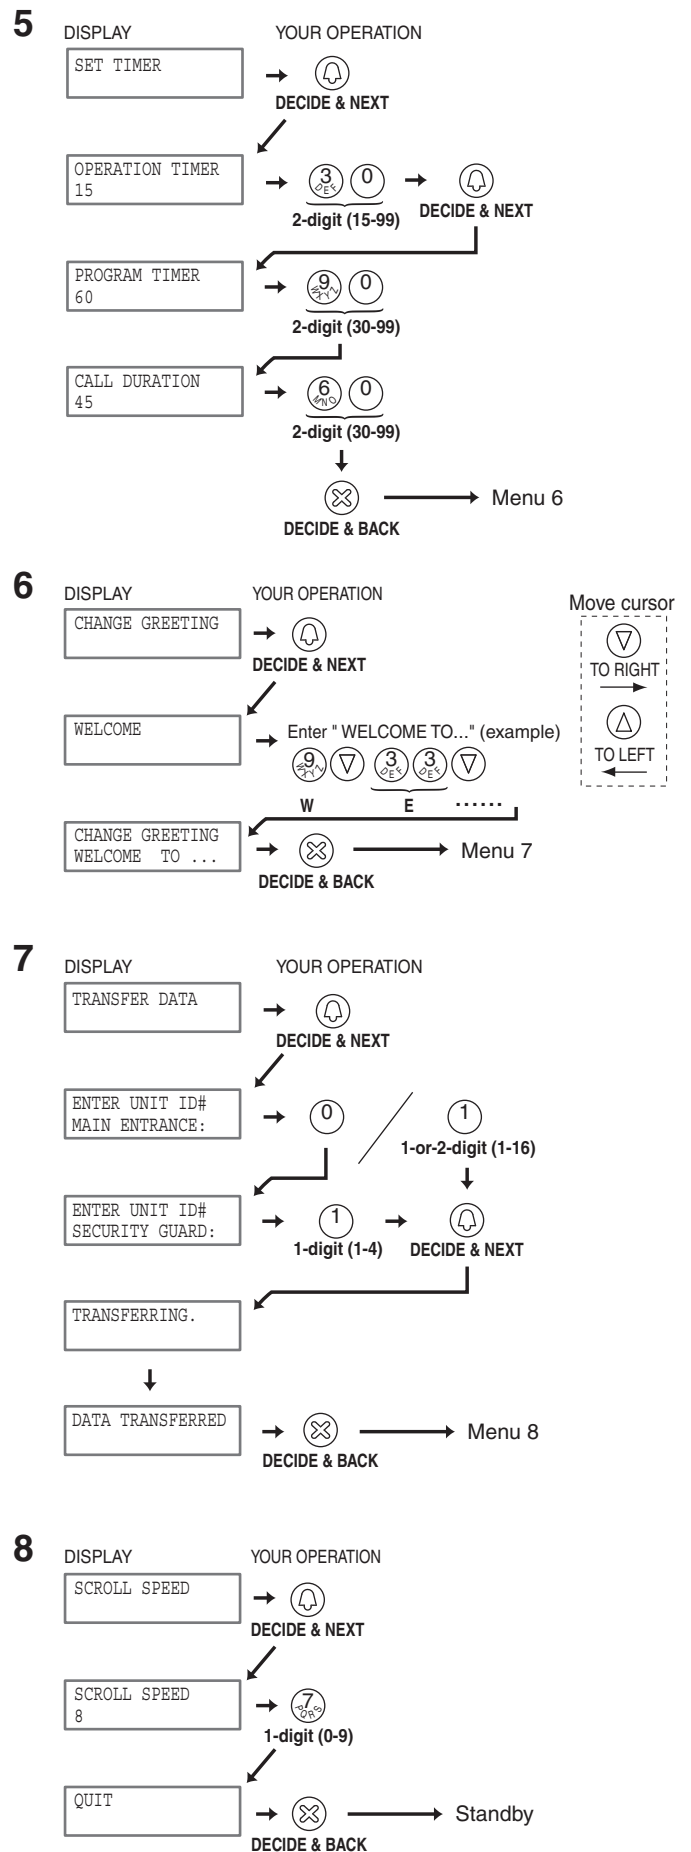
5
DISPLAY
YOUR OPERATION

SET TIMER
DECIDE & NEXT

OPERATION TIMER
15
3 DEF 0
2-digit (15-99)
DECIDE & NEXT

PROGRAM TIMER
60
9 WXYZ 0
2-digit (30-99)

CALL DURATION
45
6 MNO 0
2-digit (30-99)

DECIDE & BACK
Menu 6

6
DISPLAY
YOUR OPERATION
Move cursor
TO RIGHT
TO LEFT

CHANGE GREETING
DECIDE & NEXT

WELCOME
Enter " WELCOME TO..." (example)
9 WXYZ 3 DEF 3 DEF
W
E
......

CHANGE GREETING
WELCOME TO ...
DECIDE & BACK
Menu 7

7
DISPLAY
YOUR OPERATION

TRANSFER DATA
DECIDE & NEXT

ENTER UNIT ID#
MAIN ENTRANCE:
0
1
1-or-2-digit (1-16)

ENTER UNIT ID#
SECURITY GUARD:
1
1-digit (1-4)
DECIDE & NEXT

TRANSFERRING.

DATA TRANSFERRED
DECIDE & BACK
Menu 8

8
DISPLAY
YOUR OPERATION

SCROLL SPEED
DECIDE & NEXT

SCROLL SPEED
8
7 PQRS
1-digit (0-9)

QUIT
DECIDE & BACK
Standby